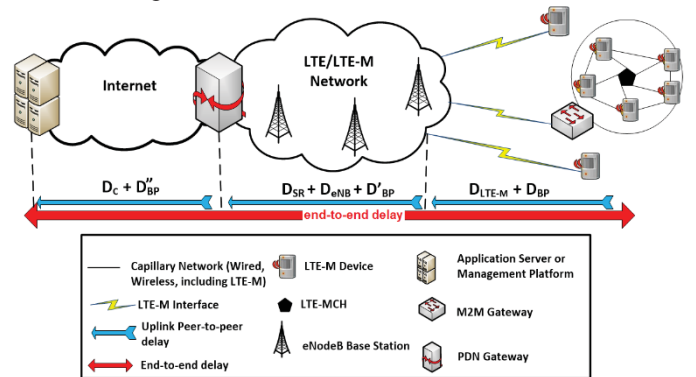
Internet

LTE/LTE-M Network

$D_C + D''_{BP}$

$D_{SR} + D_{eNB} + D'_{BP}$

$D_{LTE-M} + D_{BP}$

end-to-end delay

Capillary Network (Wired, Wireless, including LTE-M)

LTE-M Interface

Uplink Peer-to-peer delay

End-to-end delay

LTE-M Device

LTE-MCH

eNodeB Base Station

Application Server or Management Platform

M2M Gateway

PDN Gateway